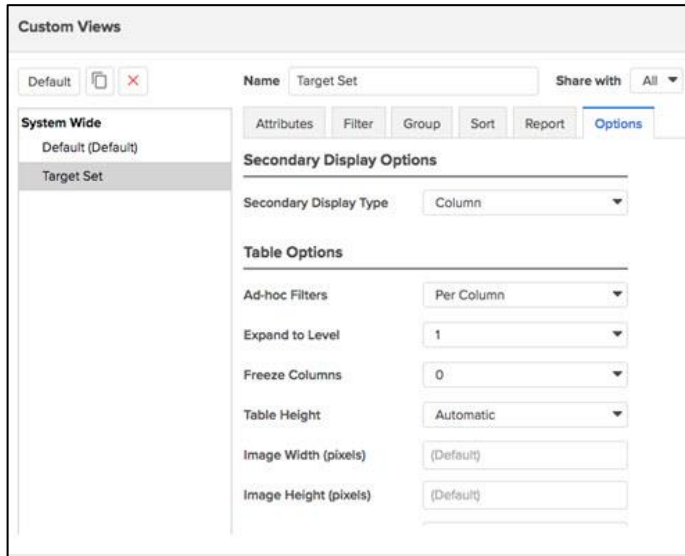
Custom Views

Default

System Wide
Default (Default)
Target Set

Name Target Set

Share with All

Attributes Filter Group Sort Report Options

Secondary Display Options

Secondary Display Type Column

Table Options

Ad-hoc Filters Per Column

Expand to Level 1

Freeze Columns 0

Table Height Automatic

Image Width (pixels) (Default)

Image Height (pixels) (Default)